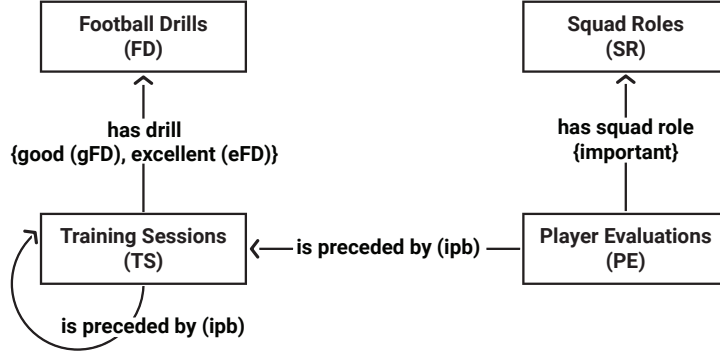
Football Drills (FD)

has drill {good (gFD), excellent (eFD)}

Training Sessions (TS)

is preceded by (ipb)

Squad Roles (SR)

has squad role {important}

Player Evaluations (PE)

is preceded by (ipb)